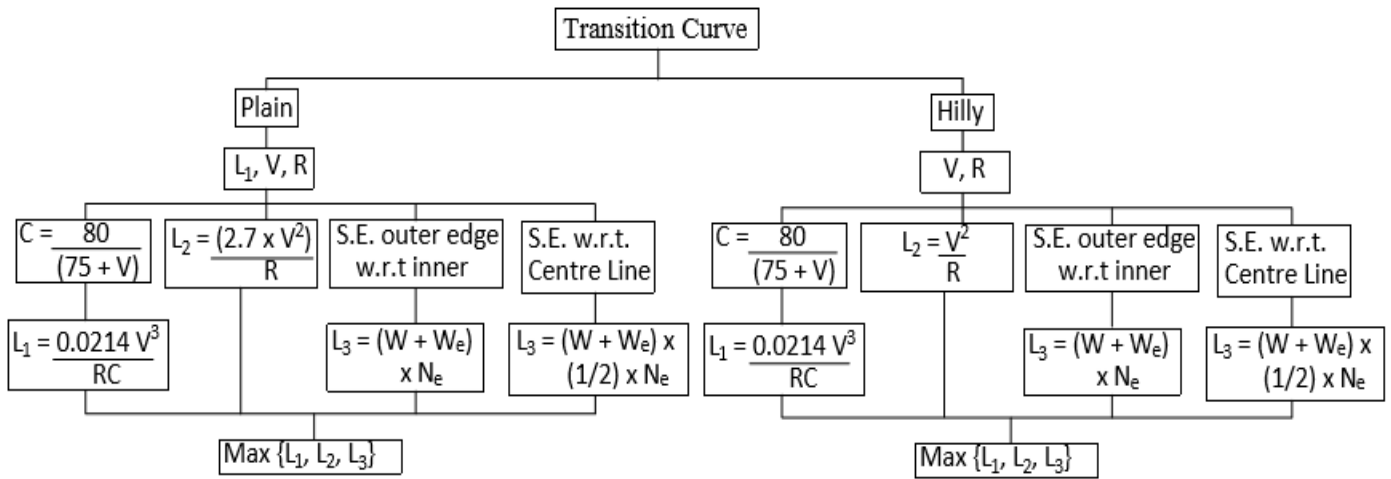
Transition Curve

Plain

$L_1$, V, R

C = $\frac{80}{(75 + V)}$

$L_1 = \frac{0.0214 V^3}{RC}$

$L_2 = \frac{(2.7 \times V^2)}{R}$

S.E. outer edge w.r.t inner

$L_3 = (W + W_e) \times N_e$

S.E. w.r.t. Centre Line

$L_3 = (W + W_e) \times (1/2) \times N_e$

Max $\{L_1, L_2, L_3\}$

Hilly

V, R

C = $\frac{80}{(75 + V)}$

$L_1 = \frac{0.0214 V^3}{RC}$

$L_2 = \frac{V^2}{R}$

S.E. outer edge w.r.t inner

$L_3 = (W + W_e) \times N_e$

S.E. w.r.t. Centre Line

$L_3 = (W + W_e) \times (1/2) \times N_e$

Max $\{L_1, L_2, L_3\}$